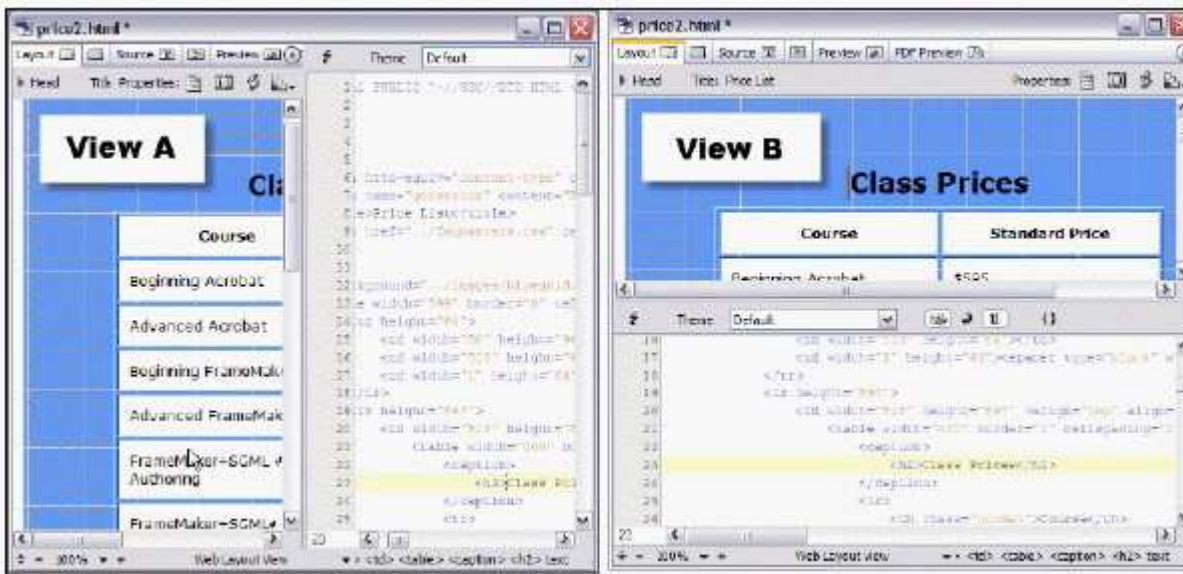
price2.html *

Layout | Source | Preview | Theme: Default

Head | Title: Properties:

View A

Cla

Course

Beginning Acrobat

Advanced Acrobat

Beginning FrameMak

Advanced FrameMak

FrameMaker-SGML Authoring

FrameMaker-SGML

1 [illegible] PUBLIC "-//W3C//DTD HTML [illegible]
2
3
4
5
6 http-equiv="content-type" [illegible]
7 name="generator" content="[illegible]
8 >Price List</title>
9 href="../Templates/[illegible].css" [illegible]
10
11
12 kground="../images/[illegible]
13 e width="594" border="0" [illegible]
14 tr height="61">
15 <td width="56" height="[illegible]
16 <td width="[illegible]" height="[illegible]
17 <td width="1" height="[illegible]
18 </tr>
19 tr height="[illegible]">
20 <td width="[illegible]" height="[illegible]
21 <table width="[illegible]" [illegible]
22 <caption>
23 <h2>Class Pri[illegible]
24 </caption>
25 <tr>

100% | Web Layout View | <td> <table> <caption> <h2> text

price2.html *

Layout | Source | Preview | PDF Preview

Head | Title: Price List | Properties

View B

Class Prices

Course | Standard Price

Beginning Acrobat | $595

Theme: Default

16 <td width="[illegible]" height="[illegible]"></td>
17 <td width="1" height="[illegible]"><spacer type="block" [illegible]
18 </tr>
19 <tr height="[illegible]">
20 <td width="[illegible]" height="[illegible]" valign="top" align=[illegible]
21 <table width="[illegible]" border="1" cellpadding=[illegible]
22 <caption>
23 <h2>Class Prices</h2>
24 </caption>
25 <tr>
26 <th class="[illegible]">Course</th>

23

200% | Web Layout View | <td> <table> <caption> <h2> text